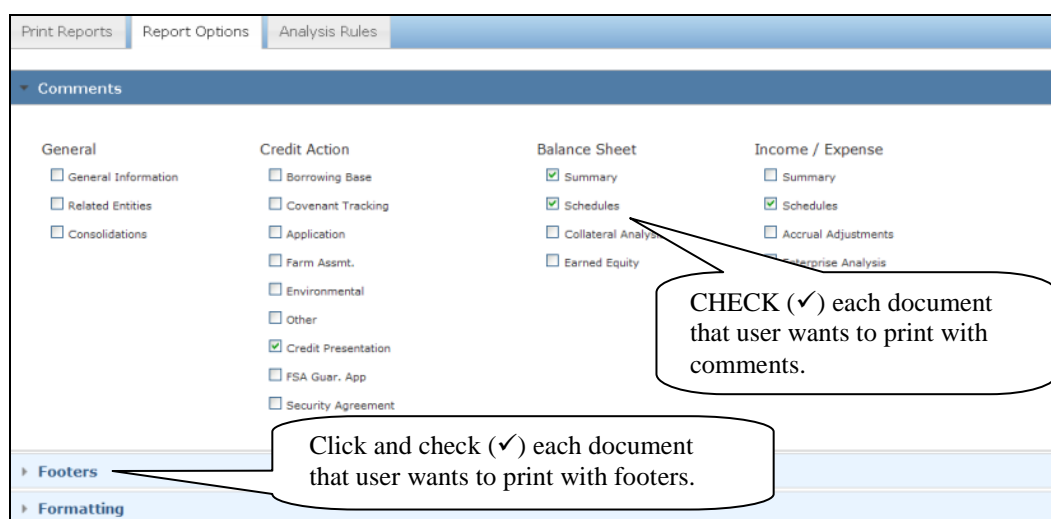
Print Reports | Report Options | Analysis Rules

Comments

General
General Information
Related Entities
Consolidations

Credit Action
Borrowing Base
Covenant Tracking
Application
Farm Assmt.
Environmental
Other
Credit Presentation
FSA Guar. App
Security Agreement

Balance Sheet
Summary
Schedules
Collateral Analys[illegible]
Earned Equity

Income / Expense
Summary
Schedules
Accrual Adjustments
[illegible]nterprise Analysis

CHECK (✓) each document that user wants to print with comments.

Click and check (✓) each document that user wants to print with footers.

Footers

Formatting